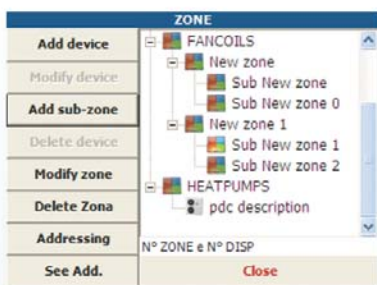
ZONE

Add device

Modify device

Add sub-zone

Delete device

Modify zone

Delete Zona

Addressing

See Add.

FANCOILS
New zone
Sub New zone
Sub New zone 0
New zone 1
Sub New zone 1
Sub New zone 2
HEATPUMPS
pdc description

N° ZONE e N° DISP

Close